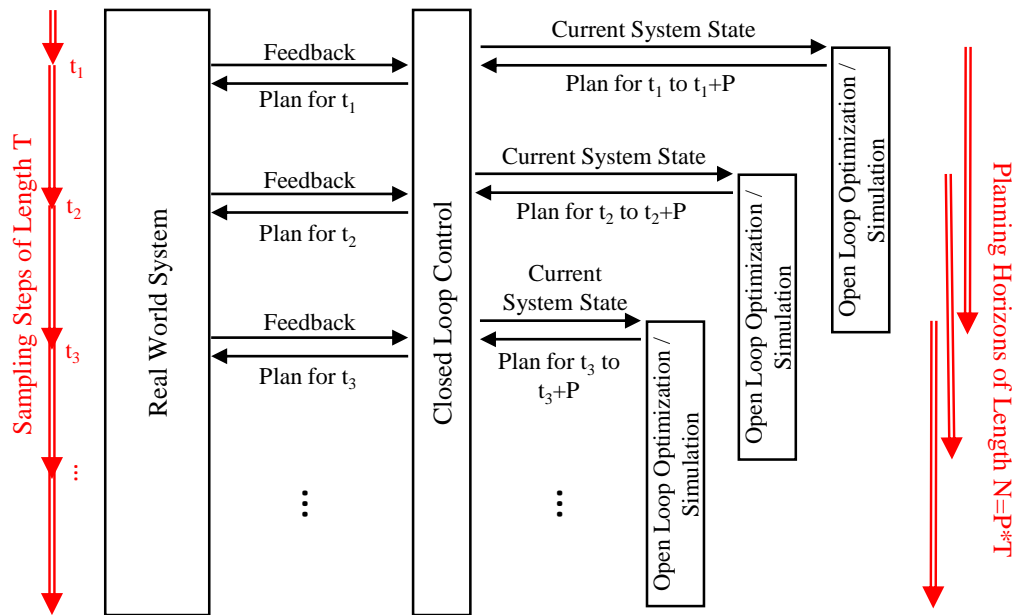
Sampling Steps of Length T

$t_1$

$t_2$

$t_3$

⋮

Real World System

Feedback

Plan for $t_1$

Feedback

Plan for $t_2$

Feedback

Plan for $t_3$

⋮

Closed Loop Control

Current System State

Plan for $t_1$ to $t_1$+P

Open Loop Optimization / Simulation

Current System State

Plan for $t_2$ to $t_2$+P

Open Loop Optimization / Simulation

Current System State

Plan for $t_3$ to $t_3$+P

⋮

Open Loop Optimization / Simulation

Planning Horizons of Length N=P*T